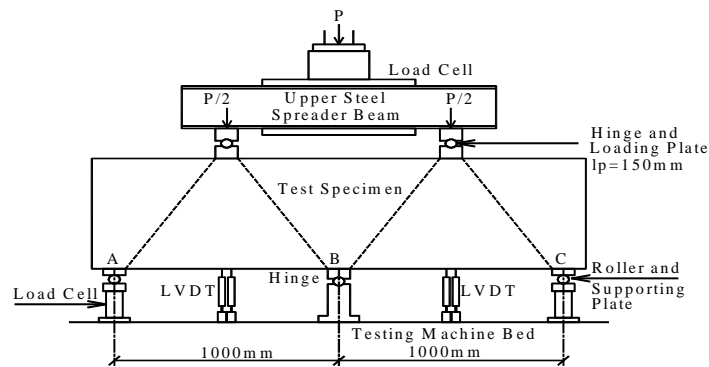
P

Load Cell

P/2

Upper Steel Spreader Beam

P/2

Hinge and Loading Plate lp=150mm

Test Specimen

A

B

C

Hinge

Roller and Supporting Plate

Load Cell

LVDT

LVDT

Testing Machine Bed

1000mm

1000mm